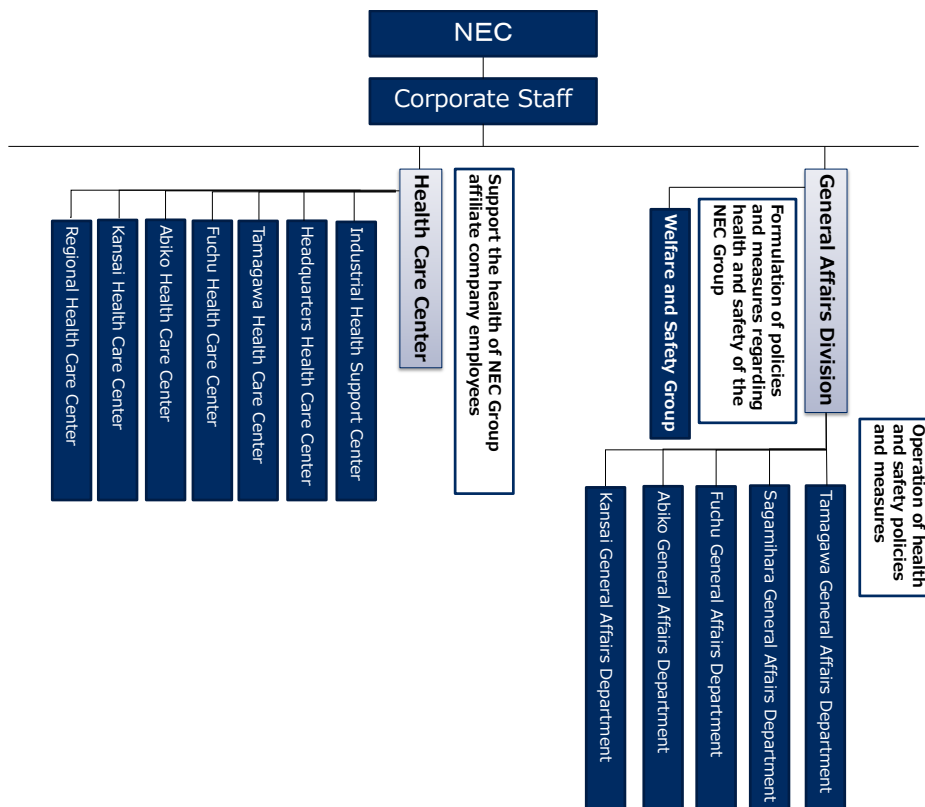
NEC

Corporate Staff

Health Care Center

Support the health of NEC Group affiliate company employees

Industrial Health Support Center

Headquarters Health Care Center

Tamagawa Health Care Center

Fuchu Health Care Center

Abiko Health Care Center

Kansai Health Care Center

Regional Health Care Center

General Affairs Division

Formulation of policies and measures regarding health and safety of the NEC Group

Welfare and Safety Group

Operation of health and safety policies and measures

Tamagawa General Affairs Department

Sagamihara General Affairs Department

Fuchu General Affairs Department

Abiko General Affairs Department

Kansai General Affairs Department